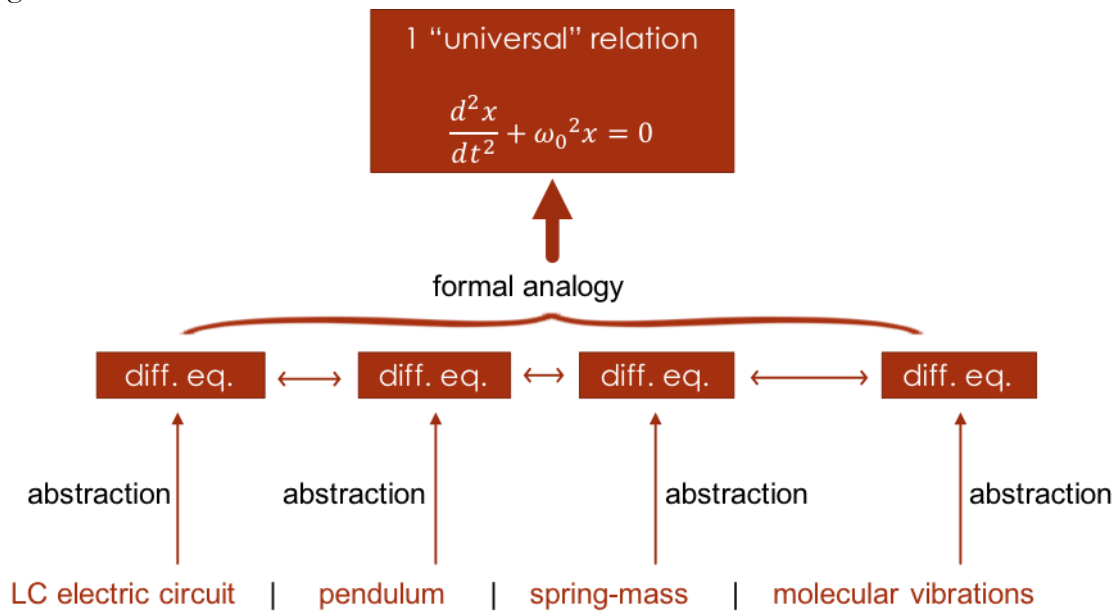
1 “universal” relation

$\frac{d^2x}{dt^2} + \omega_0{}^2 x = 0$

formal analogy

diff. eq. ⟷ diff. eq. ⟷ diff. eq. ⟷ diff. eq.

abstraction

abstraction

abstraction

abstraction

LC electric circuit | pendulum | spring-mass | molecular vibrations